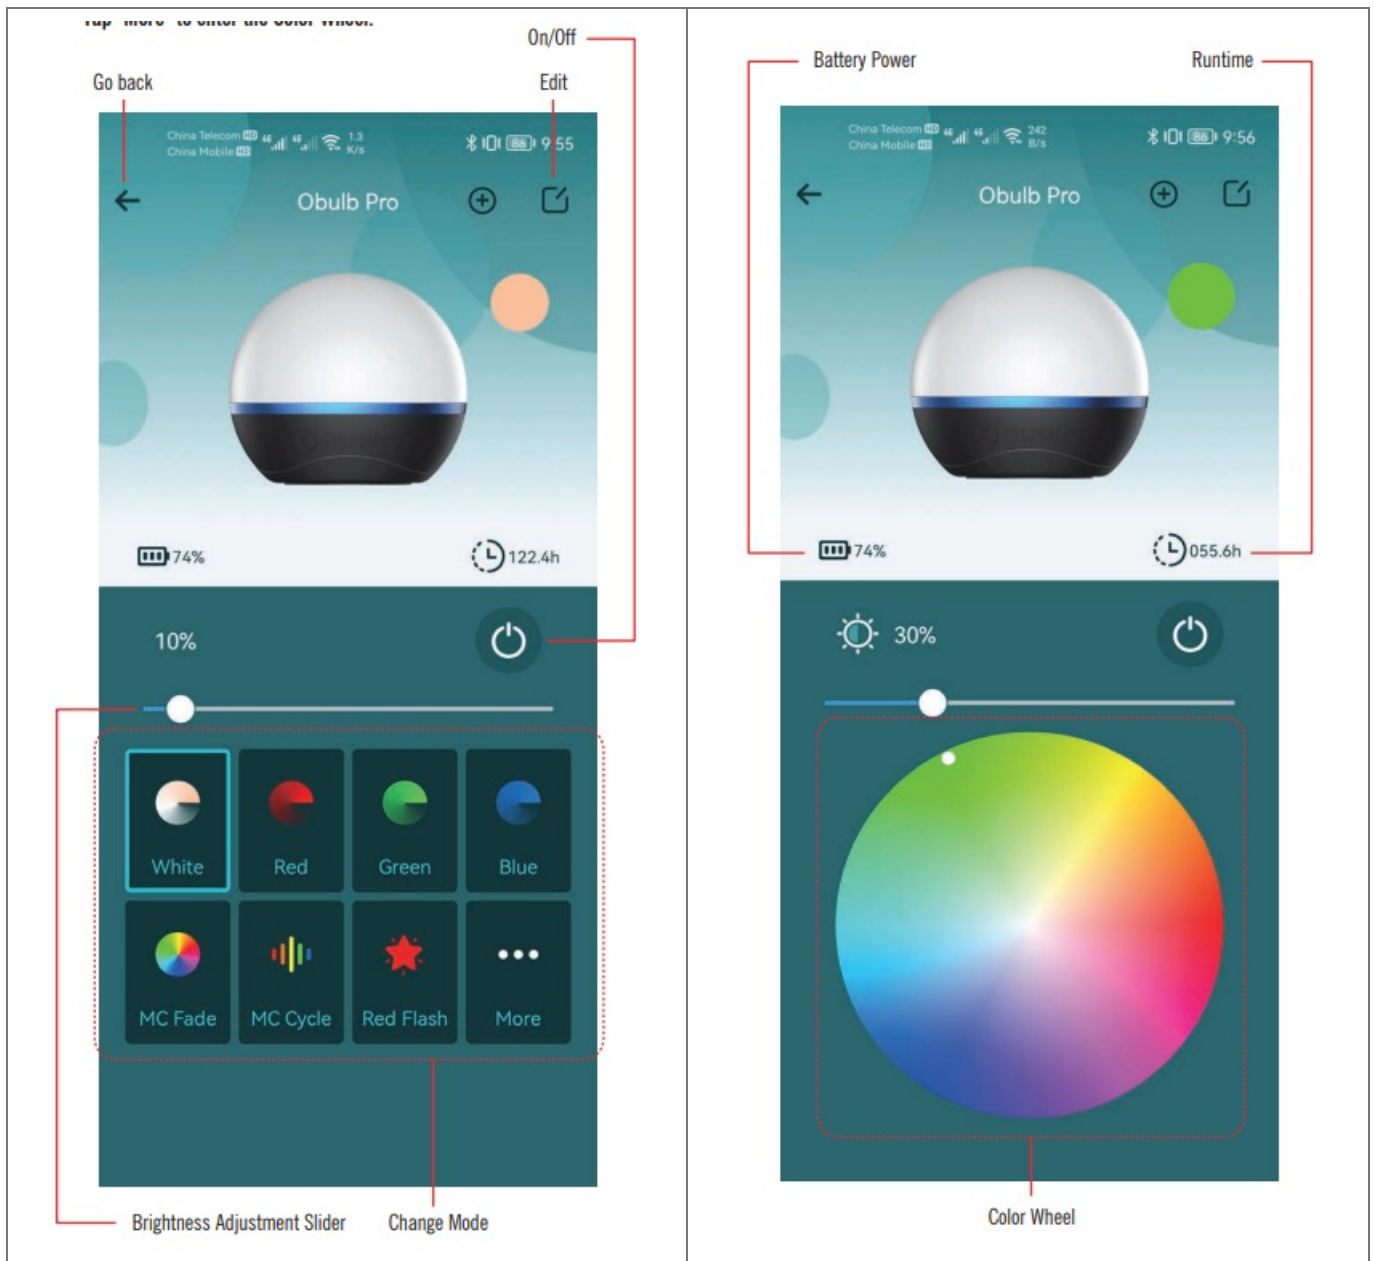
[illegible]

On/Off

Go back

Edit

China Telecom HD
China Mobile HD
1.3 K/s
86 9:55

Obulb Pro

74%

122.4h

10%

White

Red

Green

Blue

MC Fade

MC Cycle

Red Flash

More

Brightness Adjustment Slider

Change Mode

Battery Power

Runtime

China Telecom HD
China Mobile HD
242 B/s
86 9:56

Obulb Pro

74%

055.6h

30%

Color Wheel